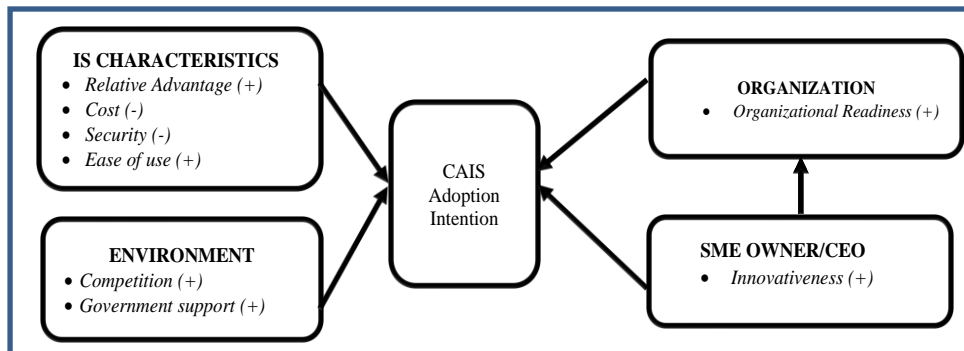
IS CHARACTERISTICS
- Relative Advantage (+)
- Cost (-)
- Security (-)
- Ease of use (+)

ENVIRONMENT
- Competition (+)
- Government support (+)

CAIS Adoption Intention

ORGANIZATION
- Organizational Readiness (+)

SME OWNER/CEO
- Innovativeness (+)